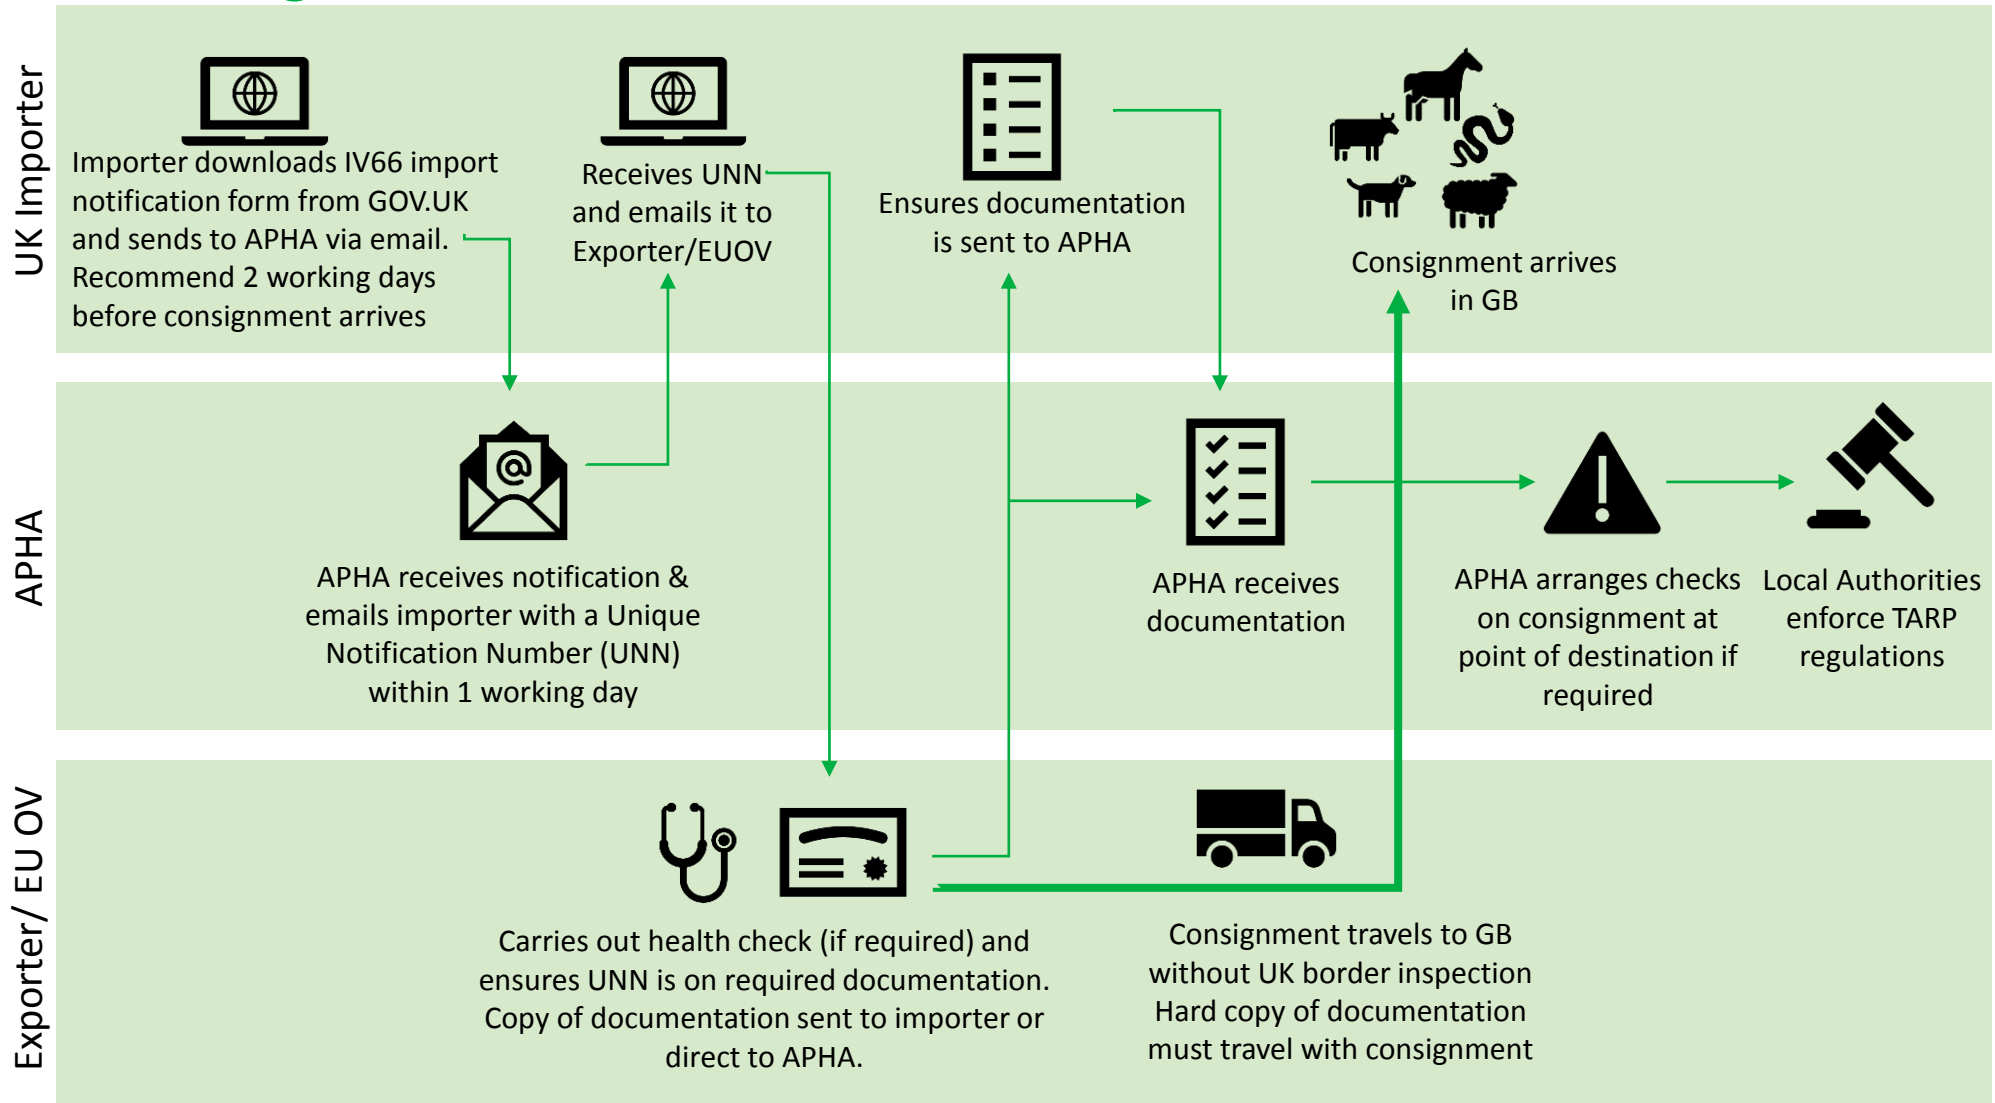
UK Importer

Importer downloads IV66 import notification form from GOV.UK and sends to APHA via email. Recommend 2 working days before consignment arrives

Receives UNN and emails it to Exporter/EUOV

Ensures documentation is sent to APHA

Consignment arrives in GB

APHA

APHA receives notification & emails importer with a Unique Notification Number (UNN) within 1 working day

APHA receives documentation

APHA arranges checks on consignment at point of destination if required

Local Authorities enforce TARP regulations

Exporter/ EU OV

Carries out health check (if required) and ensures UNN is on required documentation. Copy of documentation sent to importer or direct to APHA.

Consignment travels to GB without UK border inspection Hard copy of documentation must travel with consignment